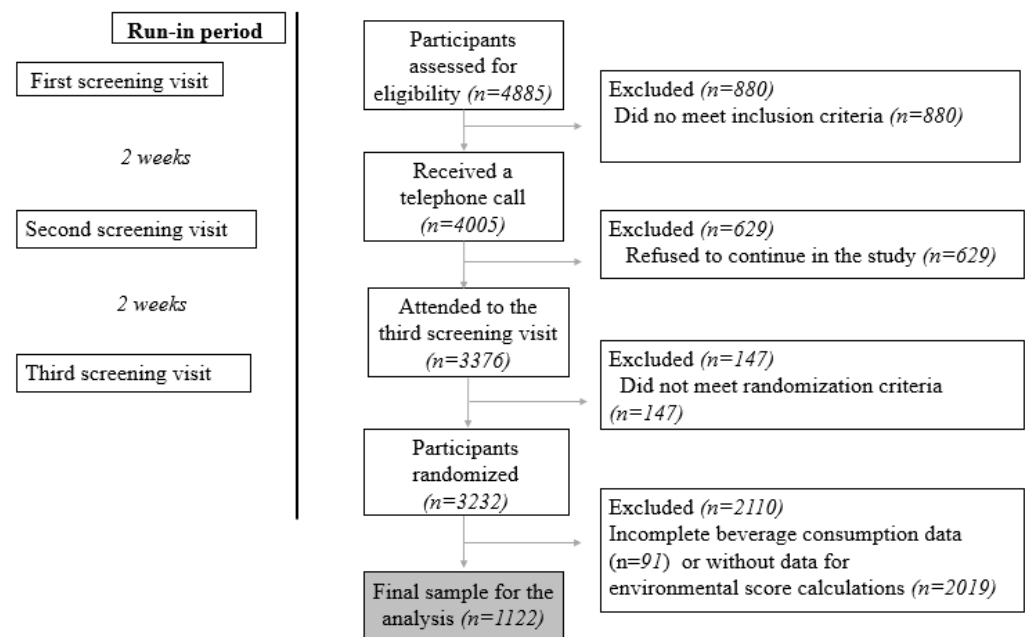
Run-in period

First screening visit

2 weeks

Second screening visit

2 weeks

Third screening visit

Participants assessed for eligibility (n=4885)

Excluded (n=880)
Did no meet inclusion criteria (n=880)

Received a telephone call (n=4005)

Excluded (n=629)
Refused to continue in the study (n=629)

Attended to the third screening visit (n=3376)

Excluded (n=147)
Did not meet randomization criteria (n=147)

Participants randomized (n=3232)

Excluded (n=2110)
Incomplete beverage consumption data (n=91) or without data for environmental score calculations (n=2019)

Final sample for the analysis (n=1122)